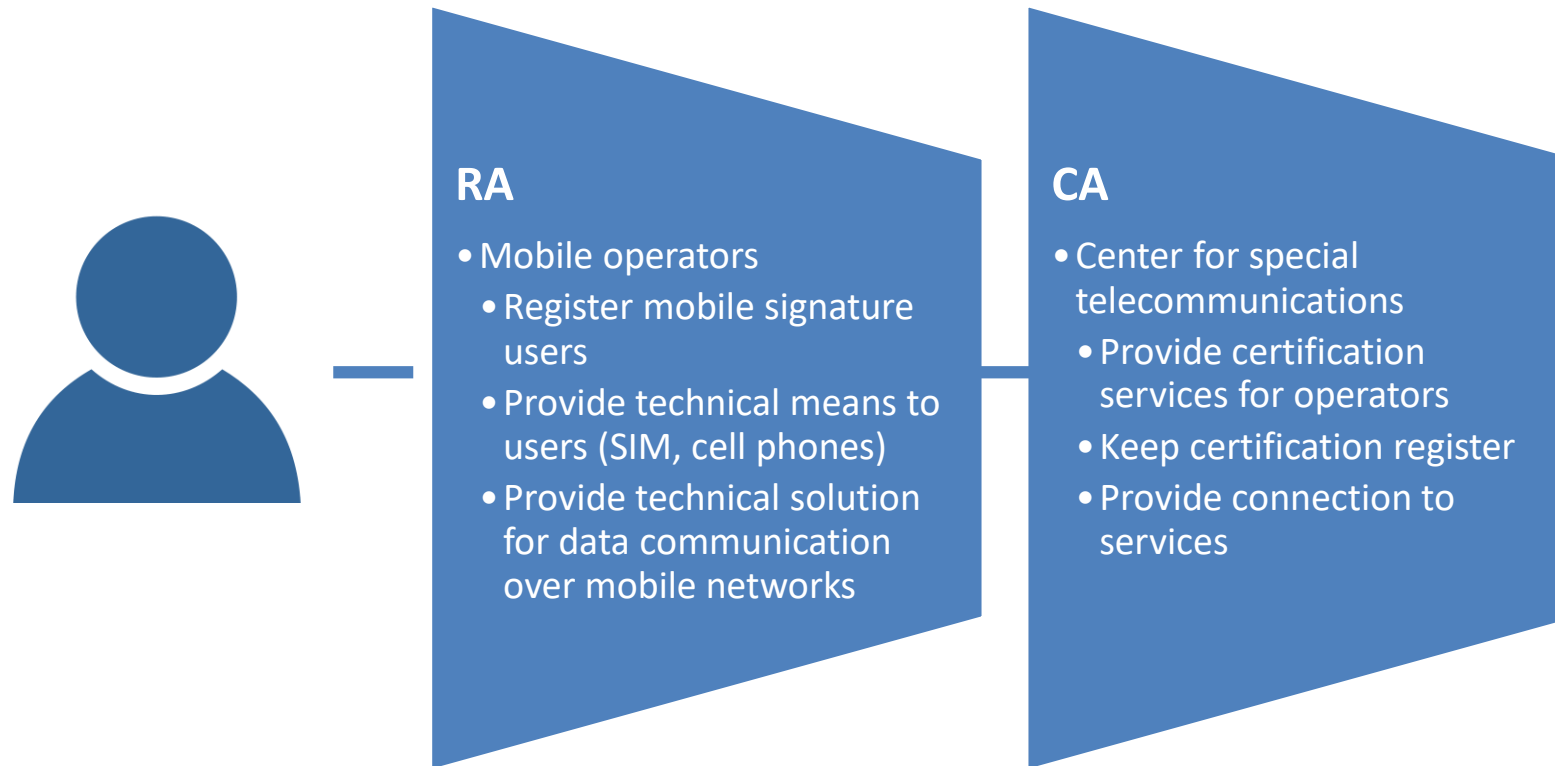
RA

• Mobile operators
  • Register mobile signature users
  • Provide technical means to users (SIM, cell phones)
  • Provide technical solution for data communication over mobile networks

CA

• Center for special telecommunications
  • Provide certification services for operators
  • Keep certification register
  • Provide connection to services